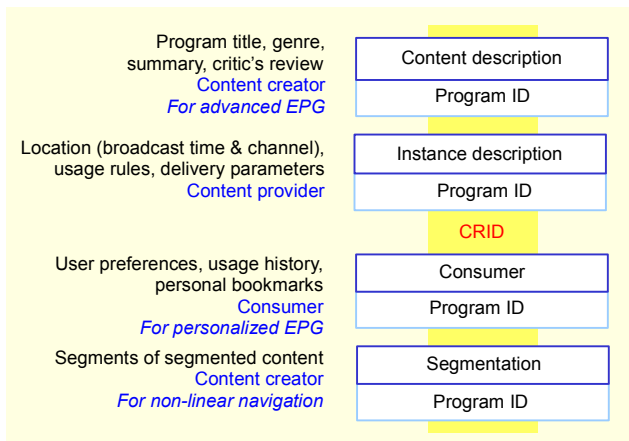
Program title, genre, summary, critic's review
Content creator
For advanced EPG

Content description
Program ID

Location (broadcast time & channel), usage rules, delivery parameters
Content provider

Instance description
Program ID

CRID

User preferences, usage history, personal bookmarks
Consumer
For personalized EPG

Consumer
Program ID

Segments of segmented content
Content creator
For non-linear navigation

Segmentation
Program ID